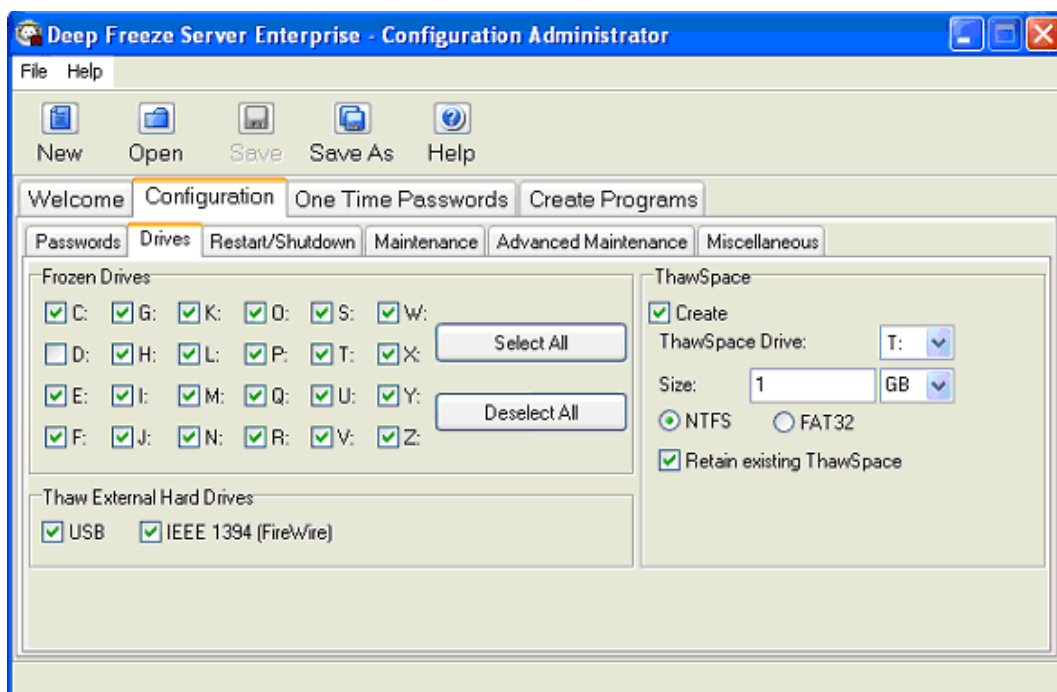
Deep Freeze Server Enterprise - Configuration Administrator

File Help

New Open Save Save As Help

Welcome Configuration One Time Passwords Create Programs

Passwords Drives Restart/Shutdown Maintenance Advanced Maintenance Miscellaneous

Frozen Drives

C: G: K: O: S: W:
D: H: L: P: T: X:
E: I: M: Q: U: Y:
F: J: N: R: V: Z:

Select All

Deselect All

Thaw External Hard Drives

USB IEEE 1394 (FireWire)

ThawSpace

Create

ThawSpace Drive: T:

Size: 1 GB

NTFS FAT32

Retain existing ThawSpace